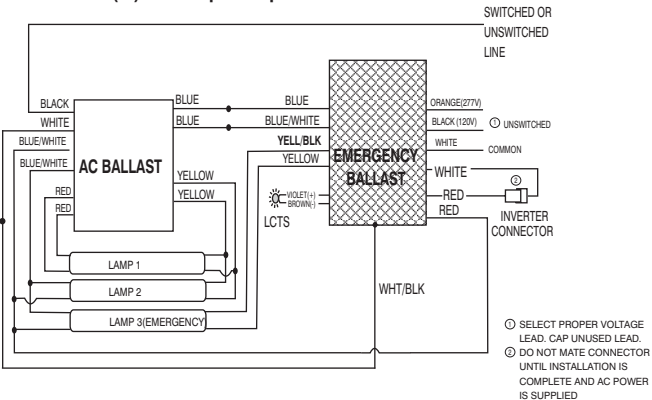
SWITCHED OR UNSWITCHED LINE

BLACK
WHITE
BLUE/WHITE
BLUE/WHITE
RED
RED
AC BALLAST
BLUE
BLUE
YELLOW
YELLOW
BLUE
BLUE/WHITE
YELL/BLK
YELLOW
EMERGENCY BALLAST
ORANGE(277V)
BLACK (120V) ① UNSWITCHED
WHITE COMMON
WHITE
RED
RED
②
INVERTER CONNECTOR
VIOLET(+)
BROWN(-)
LCTS
LAMP 1
LAMP 2
LAMP 3(EMERGENCY
WHT/BLK

① SELECT PROPER VOLTAGE LEAD. CAP UNUSED LEAD.
② DO NOT MATE CONNECTOR UNTIL INSTALLATION IS COMPLETE AND AC POWER IS SUPPLIED